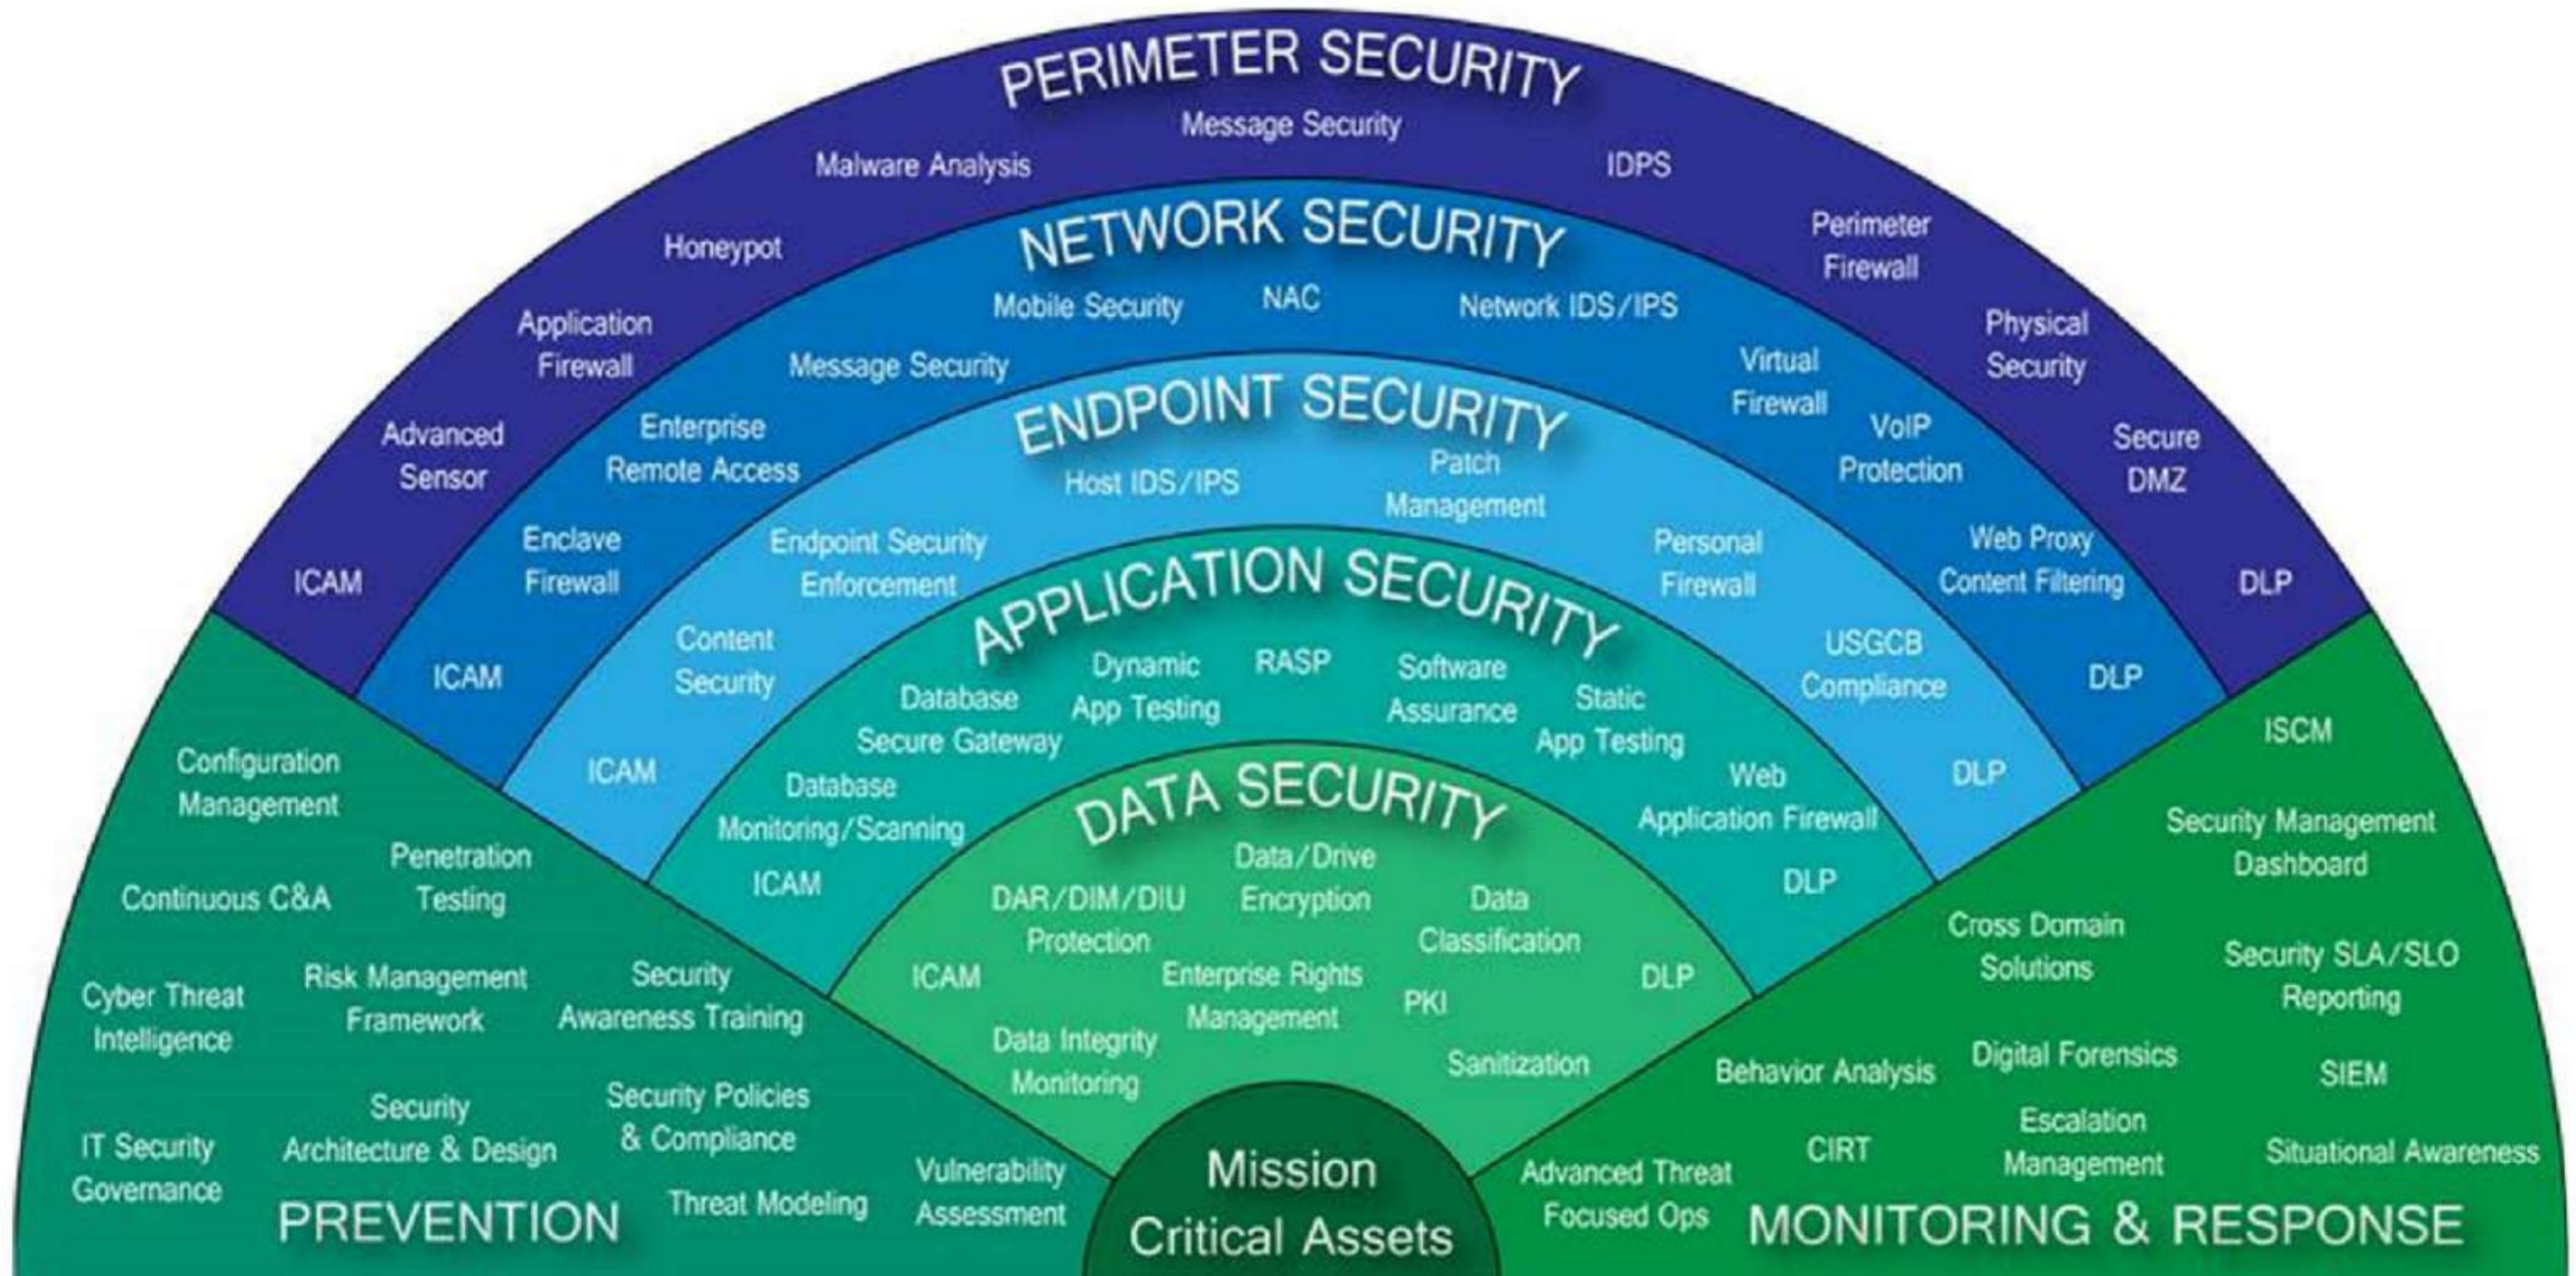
PERIMETER SECURITY

Message Security

Malware Analysis

IDPS

Honeypot

Perimeter Firewall

Application Firewall

Physical Security

Advanced Sensor

Secure DMZ

ICAM

DLP

NETWORK SECURITY

Mobile Security

NAC

Network IDS/IPS

Message Security

Virtual Firewall

Enterprise Remote Access

VoIP Protection

Enclave Firewall

Web Proxy Content Filtering

ICAM

DLP

ENDPOINT SECURITY

Host IDS/IPS

Patch Management

Endpoint Security Enforcement

Personal Firewall

Content Security

USGCB Compliance

ICAM

DLP

APPLICATION SECURITY

Dynamic App Testing

RASP

Software Assurance

Database Secure Gateway

Static App Testing

Database Monitoring/Scanning

Web Application Firewall

ICAM

DLP

DATA SECURITY

Data/Drive Encryption

DAR/DIM/DIU Protection

Data Classification

ICAM

Enterprise Rights Management

PKI

DLP

Data Integrity Monitoring

Sanitization

Configuration Management

Penetration Testing

Continuous C&A

Cyber Threat Intelligence

Risk Management Framework

Security Awareness Training

IT Security Governance

Security Architecture & Design

Security Policies & Compliance

Threat Modeling

Vulnerability Assessment

PREVENTION

Mission Critical Assets

ISCM

Security Management Dashboard

Cross Domain Solutions

Security SLA/SLO Reporting

Behavior Analysis

Digital Forensics

SIEM

CIRT

Escalation Management

Situational Awareness

Advanced Threat Focused Ops

MONITORING & RESPONSE